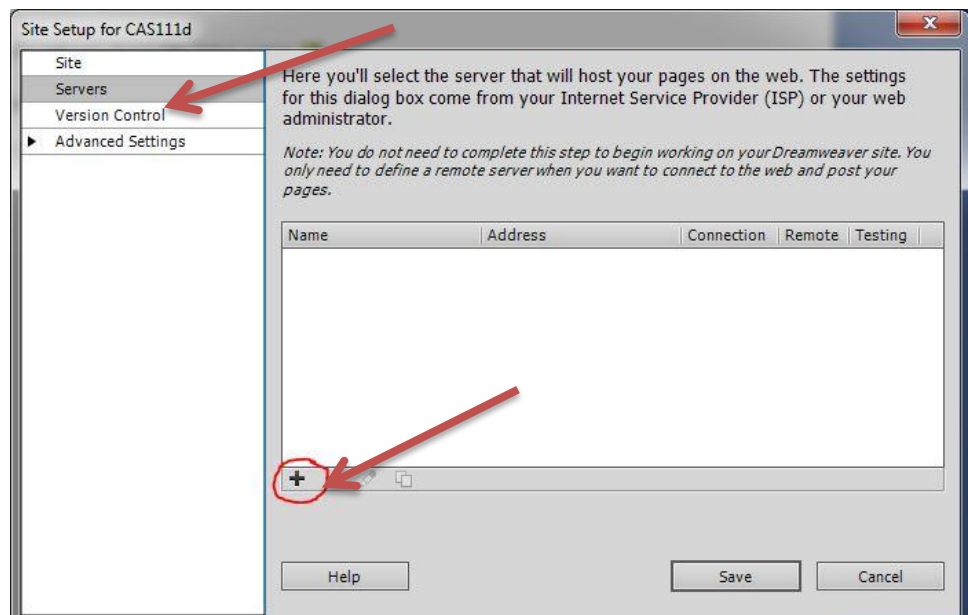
Site Setup for CAS111d

x

Site

Servers

Version Control

Advanced Settings

Here you'll select the server that will host your pages on the web. The settings for this dialog box come from your Internet Service Provider (ISP) or your web administrator.

Note: You do not need to complete this step to begin working on your Dreamweaver site. You only need to define a remote server when you want to connect to the web and post your pages.

| Name | Address | Connection | Remote | Testing |
|---|---|---|---|---|

+

Help

Save

Cancel